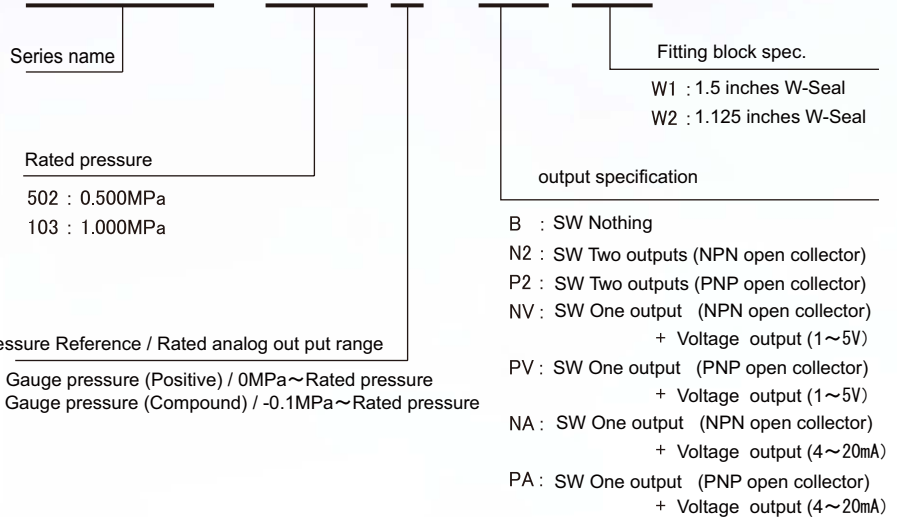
Series name

Fitting block spec.

W1 : 1.5 inches W-Seal

W2 : 1.125 inches W-Seal

Rated pressure

502 : 0.500MPa

103 : 1.000MPa

output specification

B : SW Nothing

N2 : SW Two outputs (NPN open collector)

P2 : SW Two outputs (PNP open collector)

NV : SW One output (NPN open collector) + Voltage output (1～5V)

PV : SW One output (PNP open collector) + Voltage output (1～5V)

NA : SW One output (NPN open collector) + Voltage output (4～20mA)

PA : SW One output (PNP open collector) + Voltage output (4～20mA)

essure Reference / Rated analog out put range

Gauge pressure (Positive) / 0MPa～Rated pressure

Gauge pressure (Compound) / -0.1MPa～Rated pressure